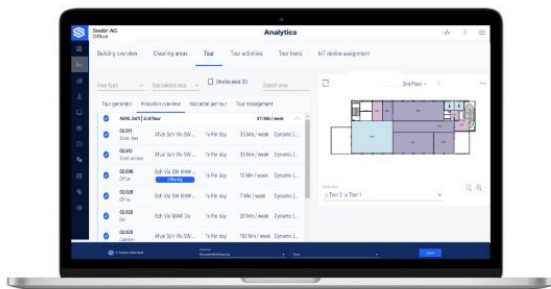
Analytics

Building overview Cleaning areas Tour Tour activities Tour trend IoT device assignment

Unallocated (0)

Tour generator Allocation overview Allocate per tour Tour management

2nd floor

2nd Floor

Tour 2 > Tour 1

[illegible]

Save